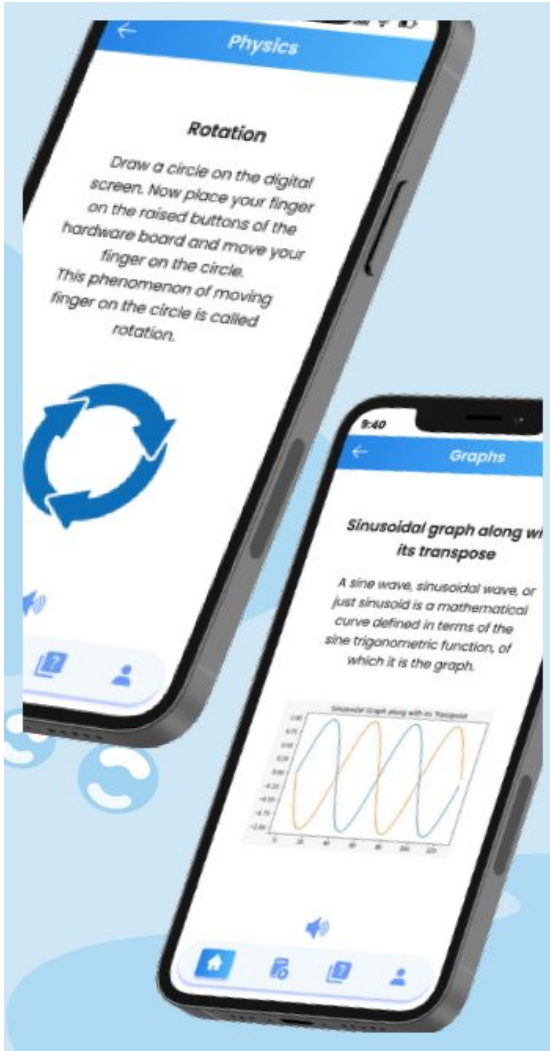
Physics

Rotation

Draw a circle on the digital screen. Now place your finger on the raised buttons of the hardware board and move your finger on the circle. This phenomenon of moving finger on the circle is called rotation.

9:40

Graphs

Sinusoidal graph along wi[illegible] its transpose

A sine wave, sinusoidal wave, or just sinusoid is a mathematical curve defined in terms of the sine trigonometric function, of which it is the graph.

Sinusoidal Graph along with its Transpose

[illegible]